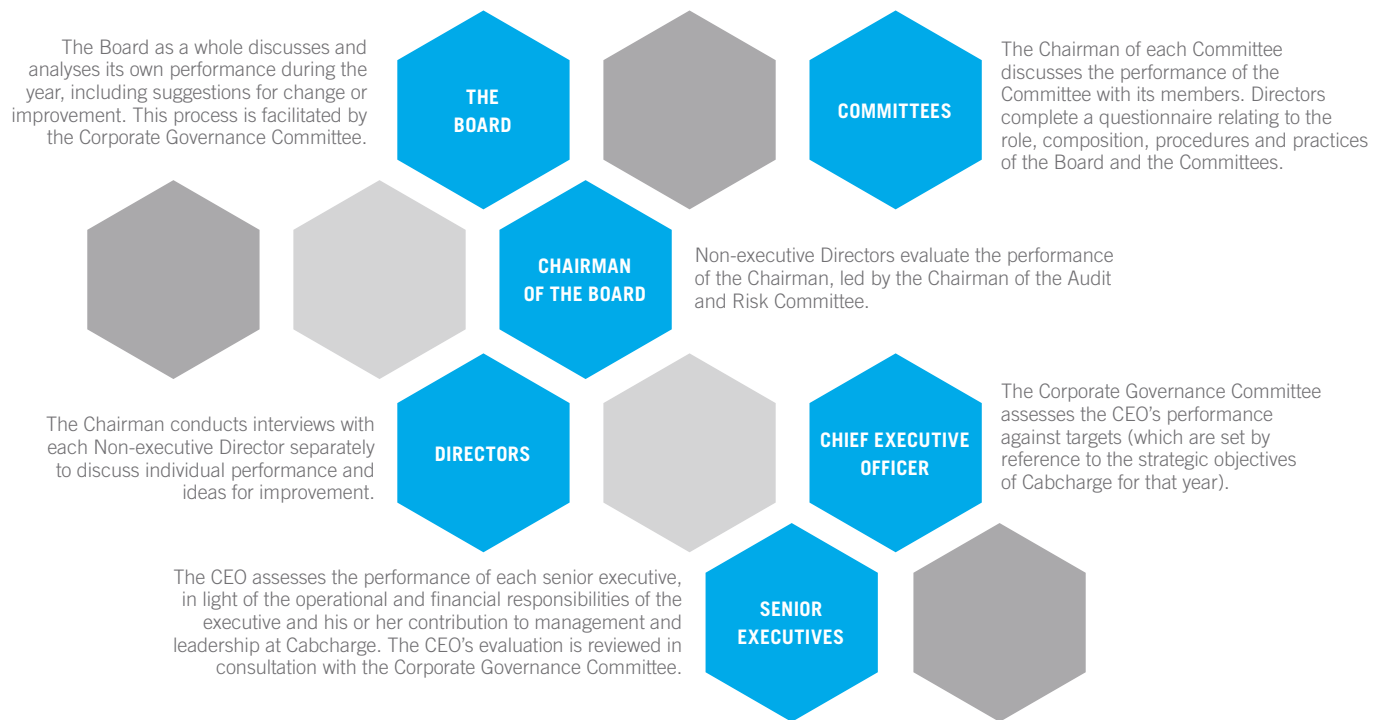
The Board as a whole discusses and analyses its own performance during the year, including suggestions for change or improvement. This process is facilitated by the Corporate Governance Committee.

THE BOARD

COMMITTEES

The Chairman of each Committee discusses the performance of the Committee with its members. Directors complete a questionnaire relating to the role, composition, procedures and practices of the Board and the Committees.

CHAIRMAN OF THE BOARD

Non-executive Directors evaluate the performance of the Chairman, led by the Chairman of the Audit and Risk Committee.

The Chairman conducts interviews with each Non-executive Director separately to discuss individual performance and ideas for improvement.

DIRECTORS

CHIEF EXECUTIVE OFFICER

The Corporate Governance Committee assesses the CEO's performance against targets (which are set by reference to the strategic objectives of Cabcharge for that year).

The CEO assesses the performance of each senior executive, in light of the operational and financial responsibilities of the executive and his or her contribution to management and leadership at Cabcharge. The CEO's evaluation is reviewed in consultation with the Corporate Governance Committee.

SENIOR EXECUTIVES